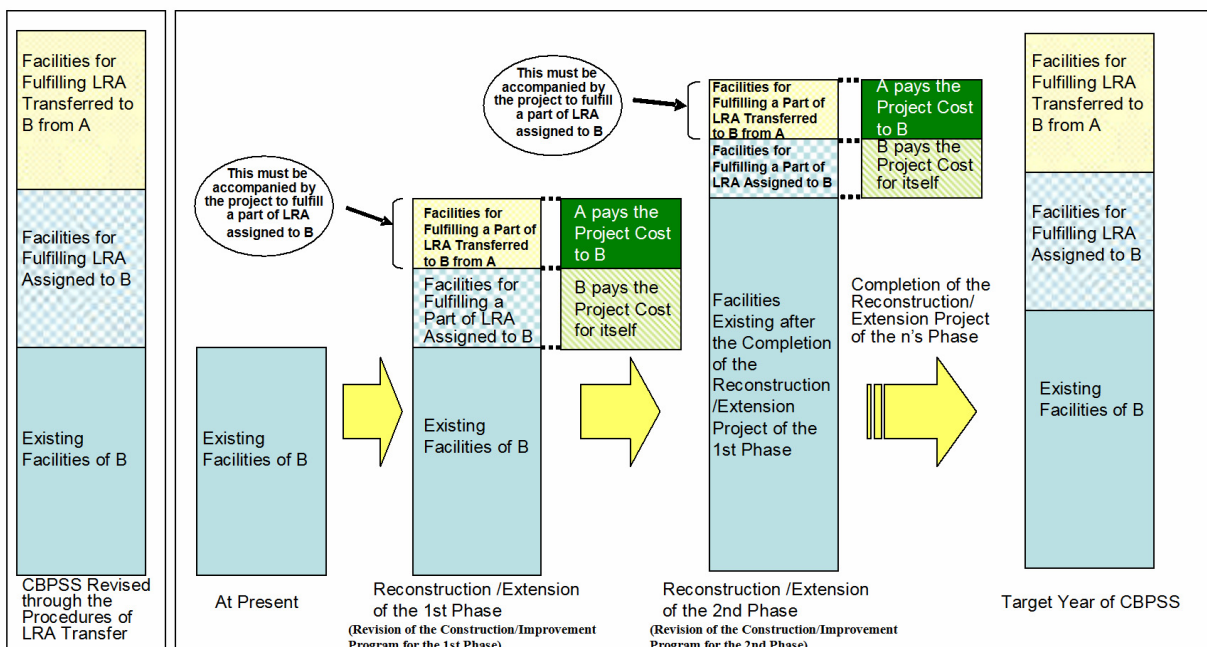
Facilities for Fulfilling LRA Transferred to B from A

Facilities for Fulfilling LRA Assigned to B

Existing Facilities of B

CBPSS Revised through the Procedures of LRA Transfer

Existing Facilities of B

At Present

This must be accompanied by the project to fulfill a part of LRA assigned to B

Facilities for Fulfilling a Part of LRA Transferred to B from A

A pays the Project Cost to B

Facilities for Fulfilling a Part of LRA Assigned to B

B pays the Project Cost for itself

Existing Facilities of B

Reconstruction /Extension of the 1st Phase
(Revision of the Construction/Improvement Program for the 1st Phase)

This must be accompanied by the project to fulfill a part of LRA assigned to B

Facilities for Fulfilling a Part of LRA Transferred to B from A

A pays the Project Cost to B

Facilities for Fulfilling a Part of LRA Assigned to B

B pays the Project Cost for itself

Facilities Existing after the Completion of the Reconstruction /Extension Project of the 1st Phase

Reconstruction /Extension of the 2nd Phase
(Revision of the Construction/Improvement Program for the 2nd Phase)

Completion of the Reconstruction/ Extension Project of the n's Phase

Facilities for Fulfilling LRA Transferred to B from A

Facilities for Fulfilling LRA Assigned to B

Existing Facilities of B

Target Year of CBPSS